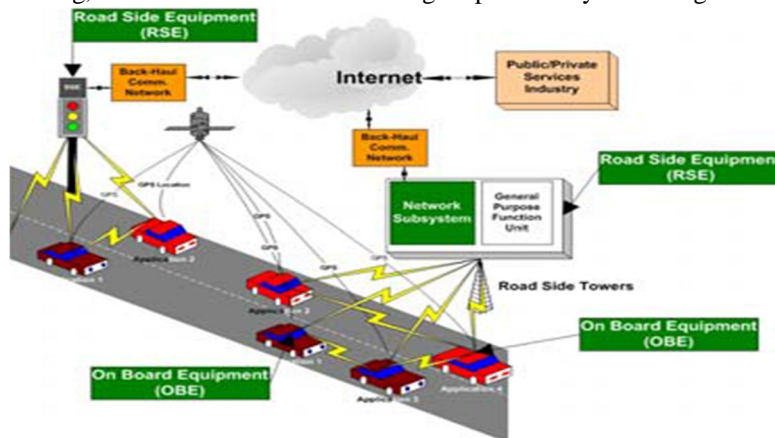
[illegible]g), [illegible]

Road Side Equipment (RSE)

RSE

Back-Haul Comm. Network

Internet

Public/Private Services Industry

Back-Haul Comm. Network

Road Side Equipmen (RSE)

Network Subsystem

General Purpose Function Unit

GPS Location

GPS

GPS

GPS

GPS

Application 2

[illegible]ation 1

Applica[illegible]n 2

Road Side Towers

Applica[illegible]on 1

Applica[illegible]n 3

Application 4

On Board Equipment (OBE)

On Board Equipment (OBE)